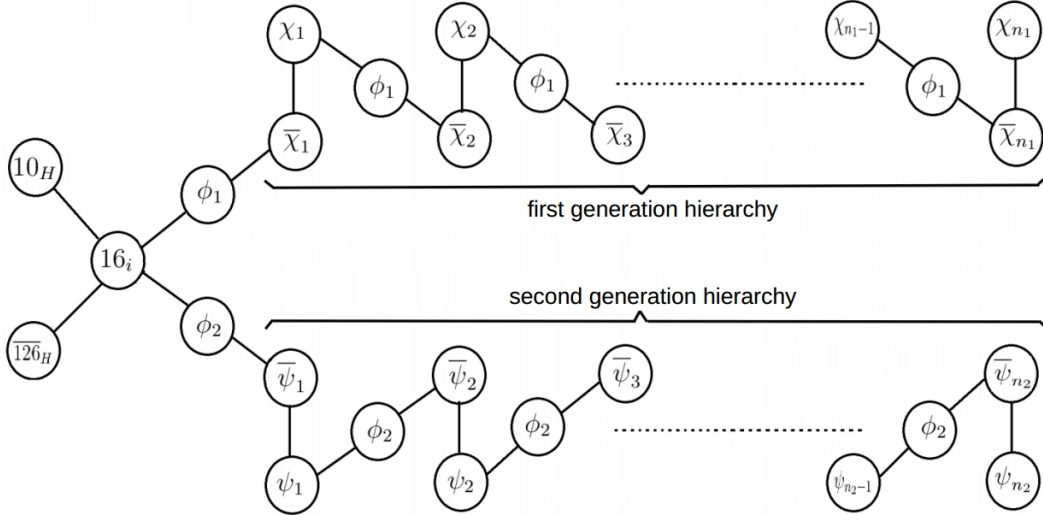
$\chi_1$
$\chi_2$
$\chi_{n_1-1}$
$\chi_{n_1}$
$\phi_1$
$\phi_1$
$\phi_1$
$\overline{\chi}_1$
$\overline{\chi}_2$
$\overline{\chi}_3$
$\overline{\chi}_{n_1}$
$10_H$
$\phi_1$
first generation hierarchy
$16_i$
second generation hierarchy
$\overline{126}_H$
$\phi_2$
$\overline{\psi}_1$
$\overline{\psi}_2$
$\overline{\psi}_3$
$\overline{\psi}_{n_2}$
$\phi_2$
$\phi_2$
$\phi_2$
$\psi_1$
$\psi_2$
$\psi_{n_2-1}$
$\psi_{n_2}$